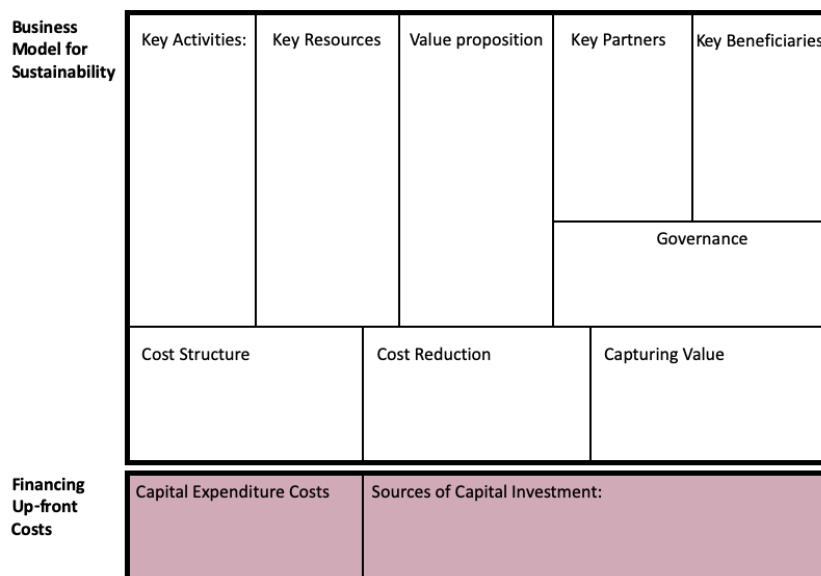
Business Model for Sustainability

Key Activities:

Key Resources

Value proposition

Key Partners

Key Beneficiaries

Governance

Cost Structure

Cost Reduction

Capturing Value

Financing Up-front Costs

Capital Expenditure Costs

Sources of Capital Investment: